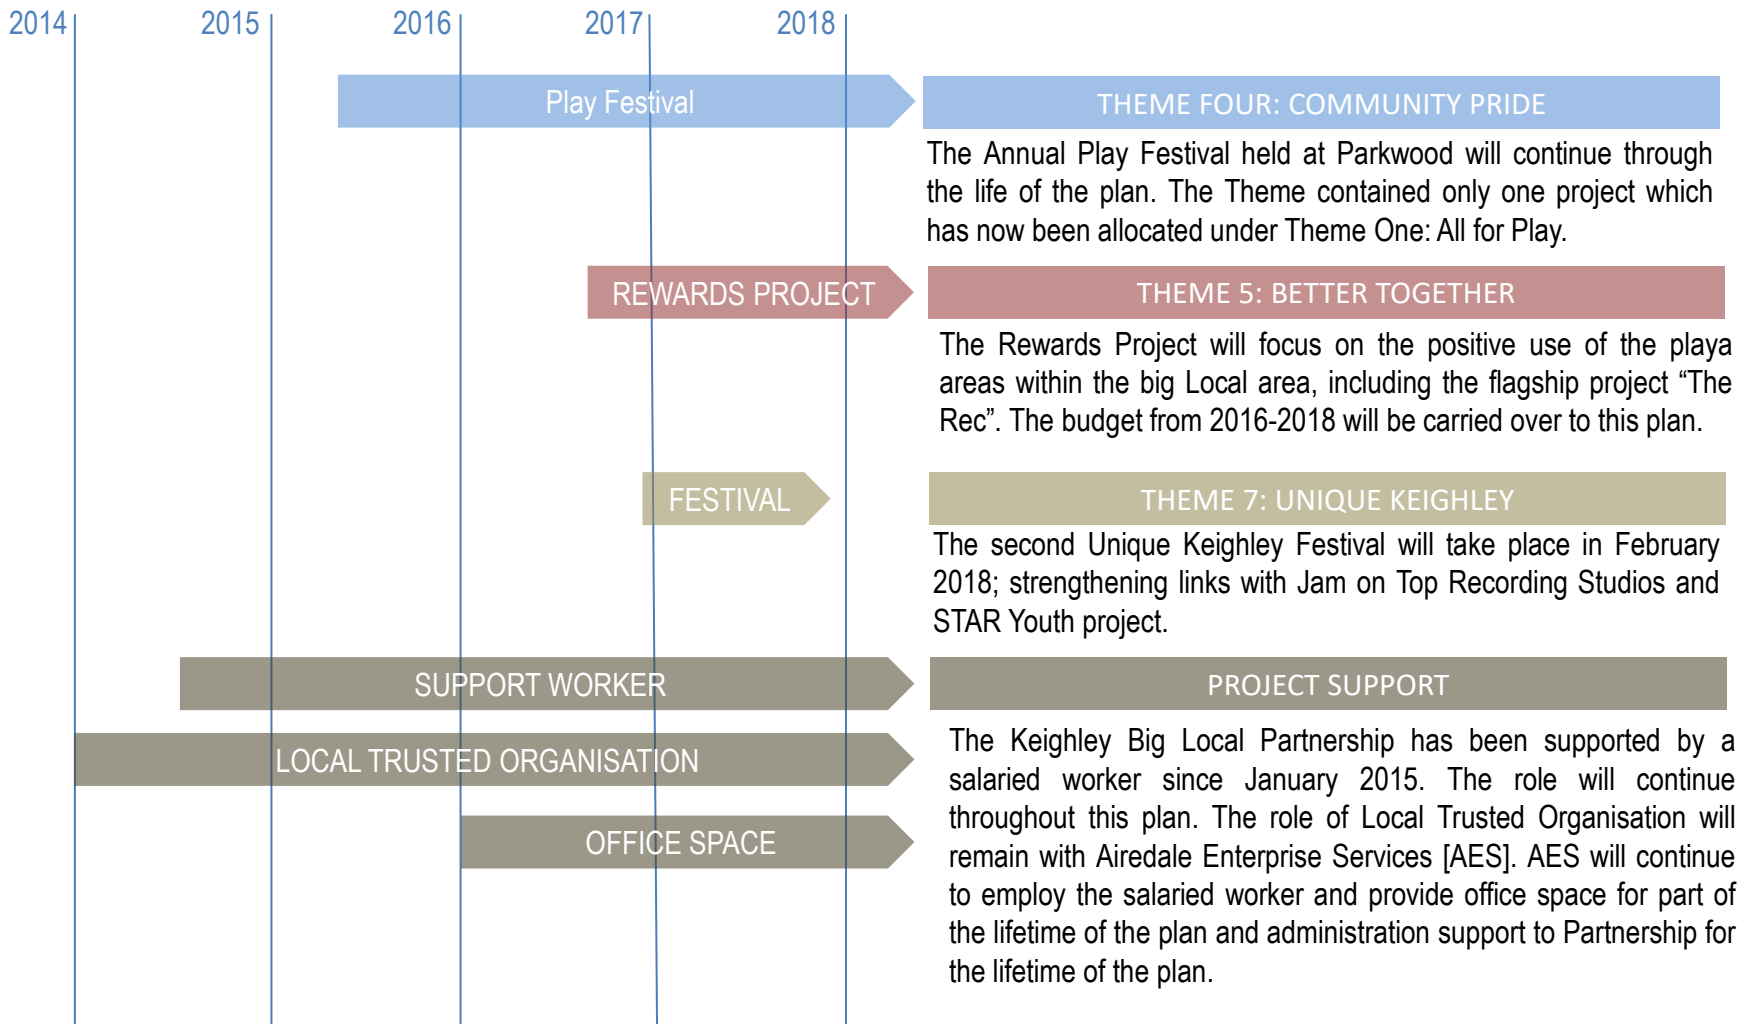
2014 2015 2016 2017 2018

Play Festival

THEME FOUR: COMMUNITY PRIDE

The Annual Play Festival held at Parkwood will continue through the life of the plan. The Theme contained only one project which has now been allocated under Theme One: All for Play.

REWARDS PROJECT

THEME 5: BETTER TOGETHER

The Rewards Project will focus on the positive use of the playa areas within the big Local area, including the flagship project “The Rec”. The budget from 2016-2018 will be carried over to this plan.

FESTIVAL

THEME 7: UNIQUE KEIGHLEY

The second Unique Keighley Festival will take place in February 2018; strengthening links with Jam on Top Recording Studios and STAR Youth project.

SUPPORT WORKER

PROJECT SUPPORT

LOCAL TRUSTED ORGANISATION

OFFICE SPACE

The Keighley Big Local Partnership has been supported by a salaried worker since January 2015. The role will continue throughout this plan. The role of Local Trusted Organisation will remain with Airedale Enterprise Services [AES]. AES will continue to employ the salaried worker and provide office space for part of the lifetime of the plan and administration support to Partnership for the lifetime of the plan.